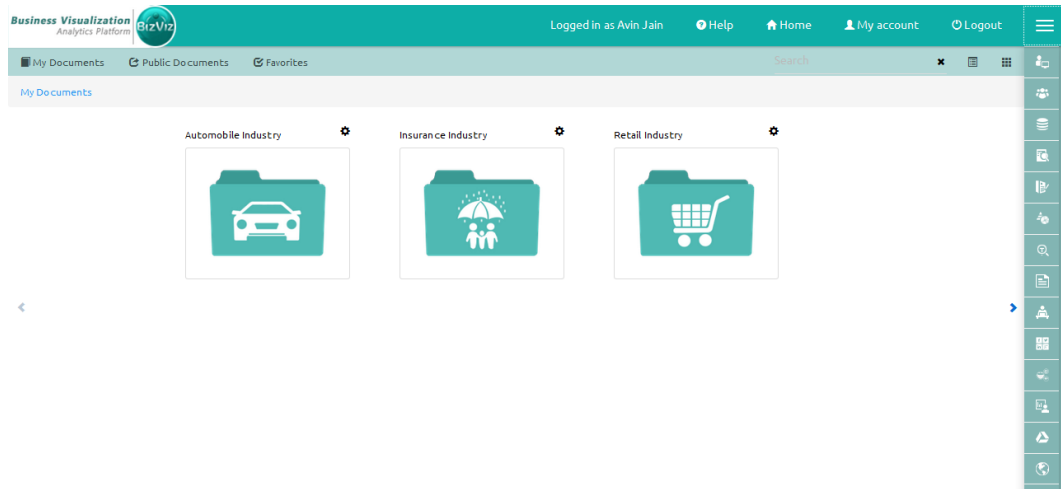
Business Visualization
Analytics Platform
BizViz

Logged in as Avin Jain
Help
Home
My account
Logout

My Documents
Public Documents
Favorites

Search

My Documents

Automobile Industry

Insurance Industry

Retail Industry